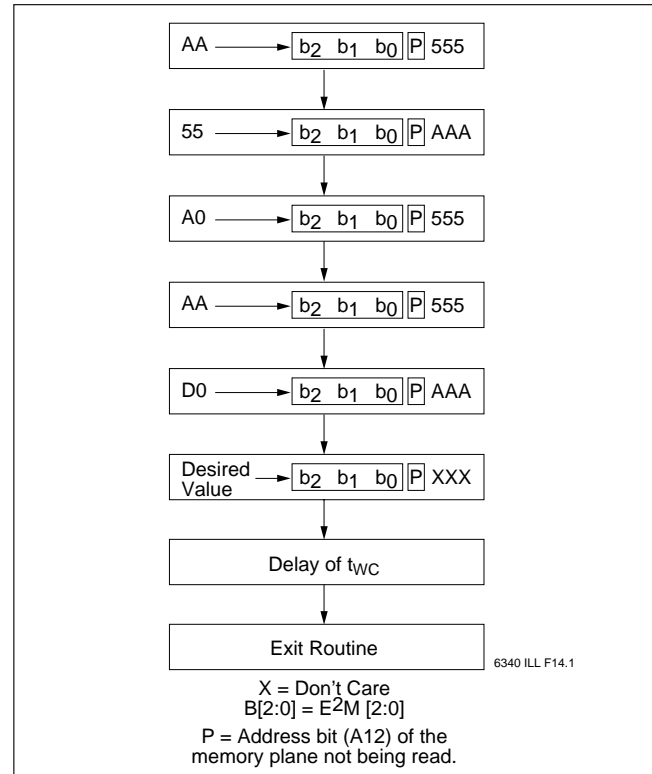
AA $b_2$ $b_1$ $b_0$ P 555

55 $b_2$ $b_1$ $b_0$ P AAA

A0 $b_2$ $b_1$ $b_0$ P 555

AA $b_2$ $b_1$ $b_0$ P 555

D0 $b_2$ $b_1$ $b_0$ P AAA

Desired Value $b_2$ $b_1$ $b_0$ P XXX

Delay of $t_{WC}$

Exit Routine

6340 ILL F14.1

X = Don't Care
B[2:0] = $E^2$M [2:0]

P = Address bit (A12) of the memory plane not being read.